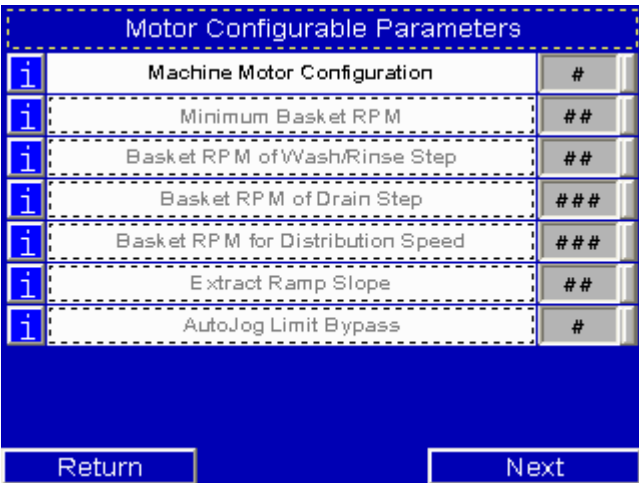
Motor Configurable Parameters

| | | |
|---|---|---|
| i | Machine Motor Configuration | # |
| i | Minimum Basket RPM | ## |
| i | Basket RPM of Wash/Rinse Step | ## |
| i | Basket RPM of Drain Step | ### |
| i | Basket RPM for Distribution Speed | ### |
| i | Extract Ramp Slope | ## |
| i | AutoJog Limit Bypass | # |

Return

Next